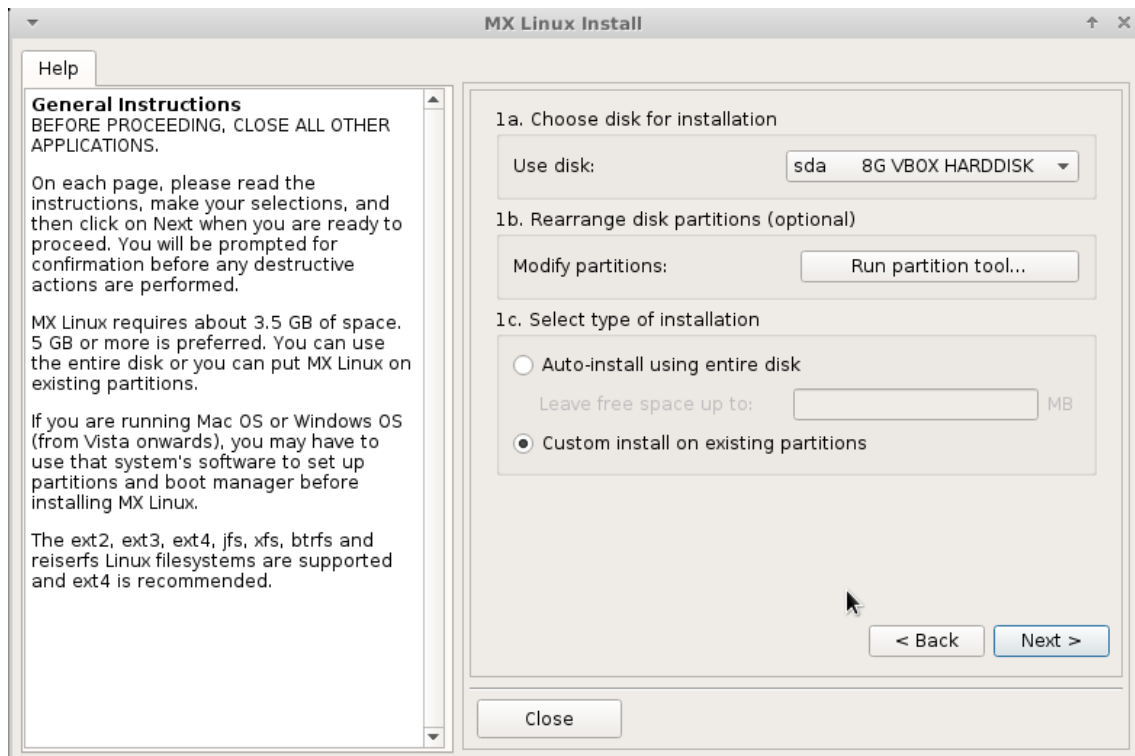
MX Linux Install

Help

General Instructions
BEFORE PROCEEDING, CLOSE ALL OTHER APPLICATIONS.

On each page, please read the instructions, make your selections, and then click on Next when you are ready to proceed. You will be prompted for confirmation before any destructive actions are performed.

MX Linux requires about 3.5 GB of space. 5 GB or more is preferred. You can use the entire disk or you can put MX Linux on existing partitions.

If you are running Mac OS or Windows OS (from Vista onwards), you may have to use that system's software to set up partitions and boot manager before installing MX Linux.

The ext2, ext3, ext4, jfs, xfs, btrfs and reiserfs Linux filesystems are supported and ext4 is recommended.

1a. Choose disk for installation

Use disk: sda 8G VBOX HARDDISK

1b. Rearrange disk partitions (optional)

Modify partitions: Run partition tool...

1c. Select type of installation

Auto-install using entire disk

Leave free space up to: MB

Custom install on existing partitions

< Back

Next >

Close